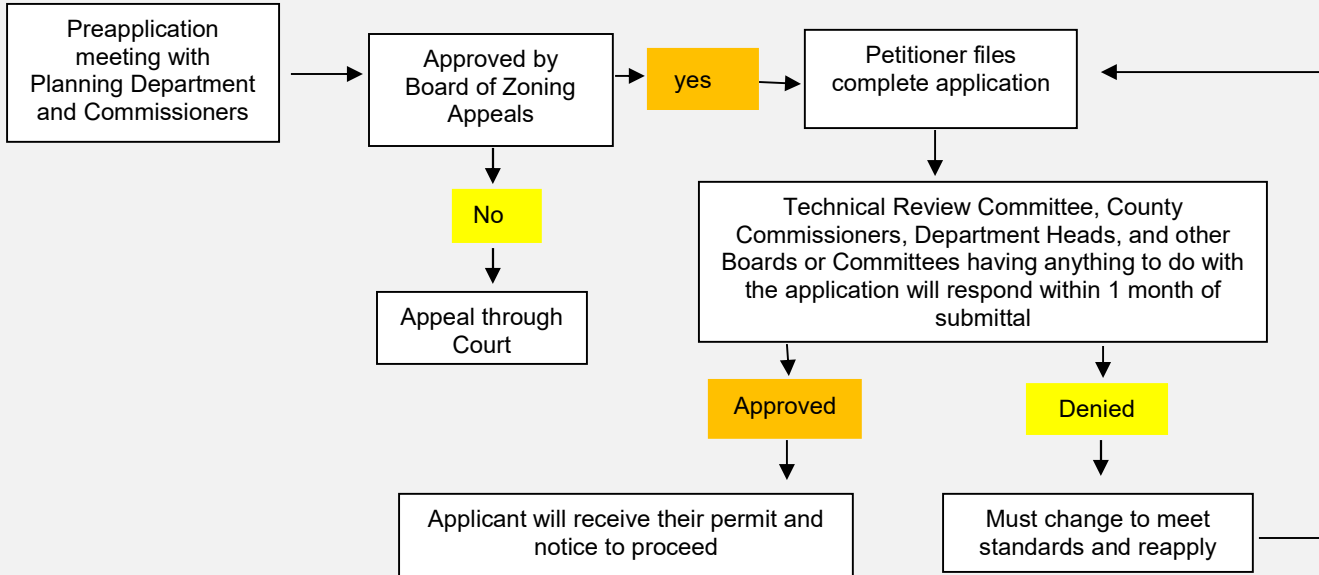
Preapplication meeting with Planning Department and Commissioners

Approved by Board of Zoning Appeals

yes

Petitioner files complete application

No

Appeal through Court

Technical Review Committee, County Commissioners, Department Heads, and other Boards or Committees having anything to do with the application will respond within 1 month of submittal

Approved

Denied

Applicant will receive their permit and notice to proceed

Must change to meet standards and reapply